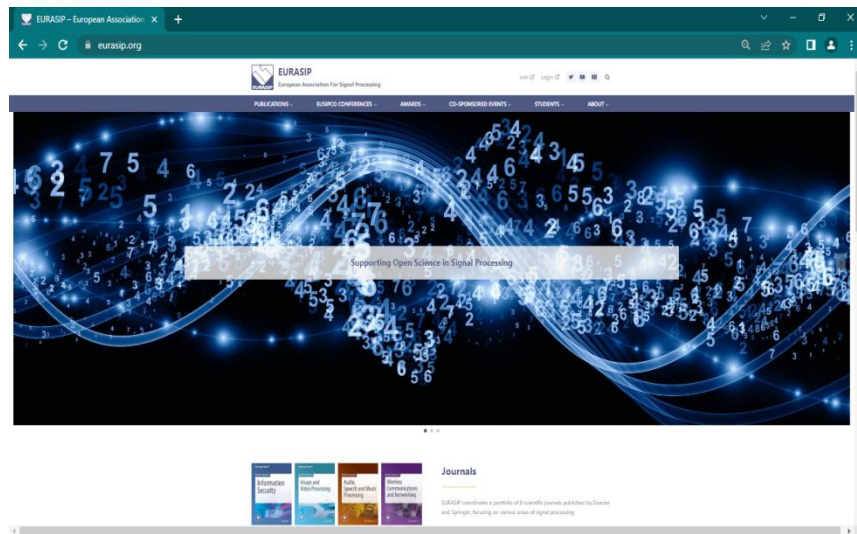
EURASIP – European Association ×

eurasip.org

EURASIP
European Association For Signal Processing

Join Login

PUBLICATIONS ⌄ EUSIPCO CONFERENCES ⌄ AWARDS ⌄ CO-SPONSORED EVENTS ⌄ STUDENTS ⌄ ABOUT ⌄

Supporting Open Science in Signal Processing

Information Security

Image and Video Processing

Audio, Speech and Music Processing

Wireless Communications and Networking

Journals

EURASIP coordinates a portfolio of 8 scientific journals published by Elsevier and Springer, focusing on various areas of signal processing.